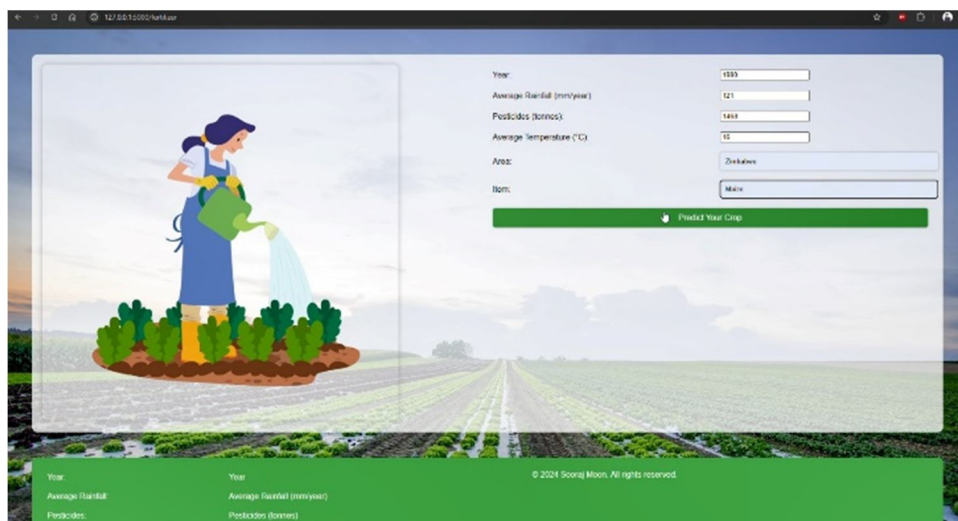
127.0.0.1:5000/predict

Year: 1995

Average Rainfall (mm/year): 121

Pesticides (tonnes): 1458

Average Temperature (°C): 16

Area: Zimbabwe

Item: Maize

Predict Your Crop

Year: Year

Average Rainfall: Average Rainfall (mm/year)

Pesticides: Pesticides (tonnes)

© 2024 Sooraj Moon. All rights reserved.